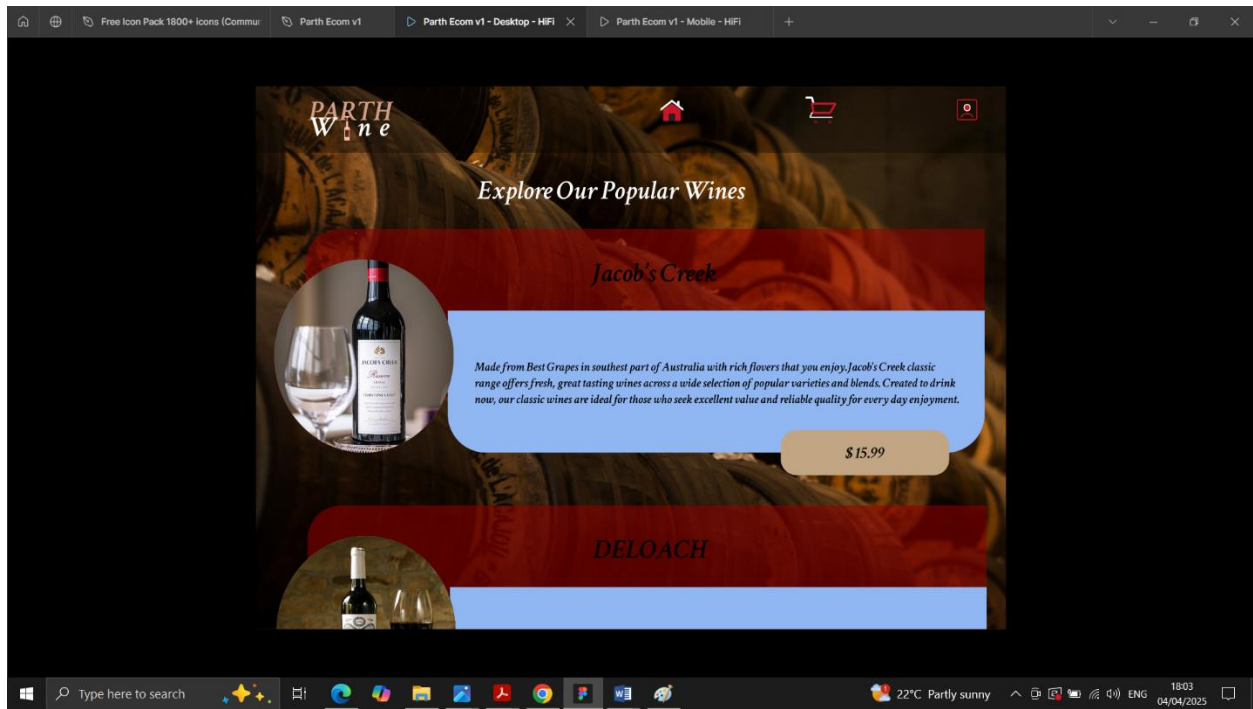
Free Icon Pack 1800+ icons (Commu
Parth Ecom v1
Parth Ecom v1 - Desktop - HiFi
Parth Ecom v1 - Mobile - HiFi

PARTH
Wine

Explore Our Popular Wines

Jacob's Creek

Made from Best Grapes in southest part of Australia with rich flovers that you enjoy. Jacob's Creek classic range offers fresh, great tasting wines across a wide selection of popular varieties and blends. Created to drink now, our classic wines are ideal for those who seek excellent value and reliable quality for every day enjoyment.

$ 15.99

DELOACH

Type here to search
22°C Partly sunny
ENG
18:03
04/04/2025